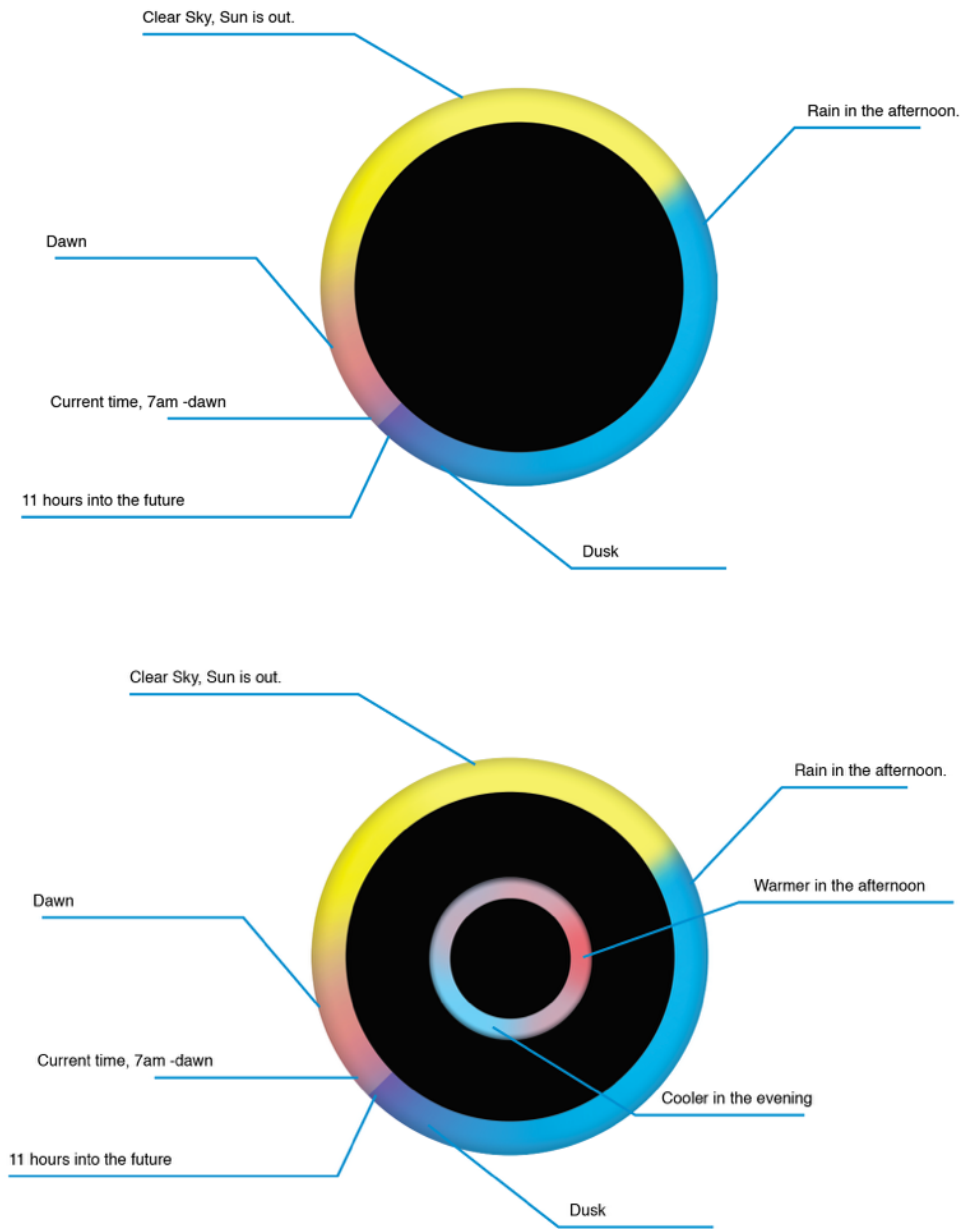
Clear Sky, Sun is out.

Rain in the afternoon.

Dawn

Current time, 7am -dawn

11 hours into the future

Dusk

Clear Sky, Sun is out.

Rain in the afternoon.

Warmer in the afternoon

Dawn

Current time, 7am -dawn

Cooler in the evening

11 hours into the future

Dusk